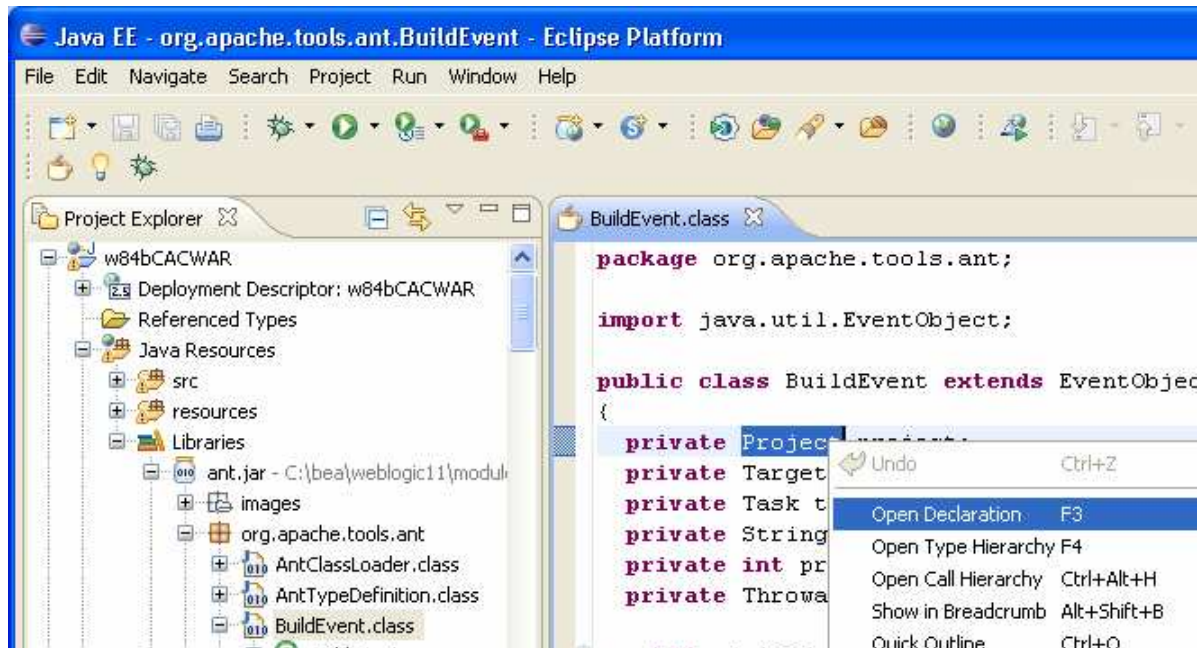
Java EE - org.apache.tools.ant.BuildEvent - Eclipse Platform

File Edit Navigate Search Project Run Window Help

Project Explorer

w84bCACWAR
Deployment Descriptor: w84bCACWAR
Referenced Types
Java Resources
src
resources
Libraries
ant.jar - C:\bea\weblogic11\modul
images
org.apache.tools.ant
AntClassLoader.class
AntTypeDefinition.class
BuildEvent.class

BuildEvent.class

package org.apache.tools.ant;

import java.util.EventObject;

public class BuildEvent extends EventObjec
{
private Project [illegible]
private Target
private Task t
private String
private int pr
private Throwa

Undo Ctrl+Z
Open Declaration F3
Open Type Hierarchy F4
Open Call Hierarchy Ctrl+Alt+H
Show in Breadcrumb Alt+Shift+B
Quick Outline Ctrl+O